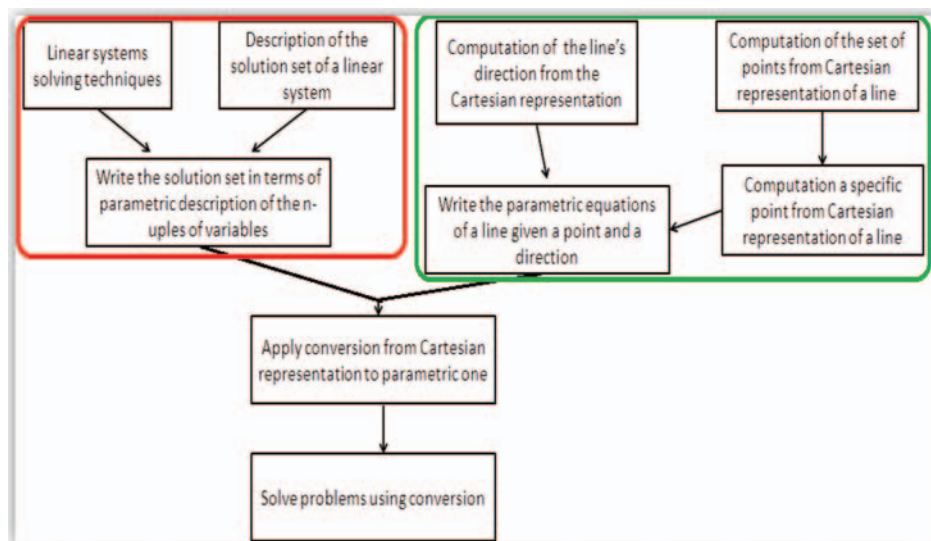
Linear systems solving techniques

Description of the solution set of a linear system

Write the solution set in terms of parametric description of the n-uples of variables

Computation of the line's direction from the Cartesian representation

Computation of the set of points from Cartesian representation of a line

Write the parametric equations of a line given a point and a direction

Computation a specific point from Cartesian representation of a line

Apply conversion from Cartesian representation to parametric one

Solve problems using conversion